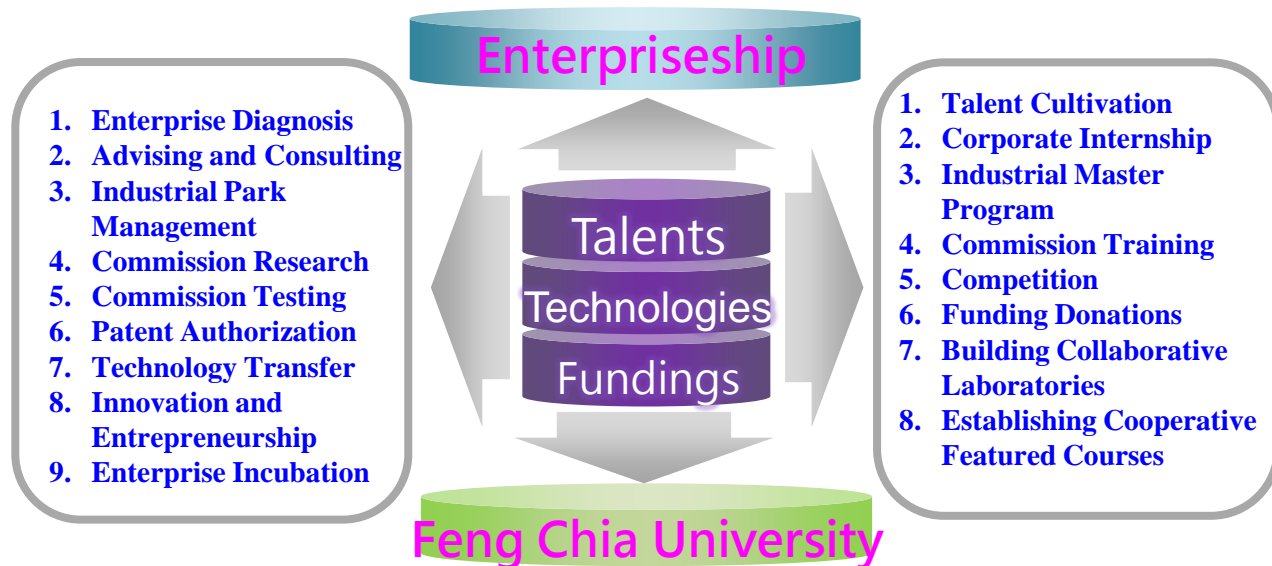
Enterpriseship

1. Enterprise Diagnosis
2. Advising and Consulting
3. Industrial Park Management
4. Commission Research
5. Commission Testing
6. Patent Authorization
7. Technology Transfer
8. Innovation and Entrepreneurship
9. Enterprise Incubation

Talents
Technologies
Fundings

1. Talent Cultivation
2. Corporate Internship
3. Industrial Master Program
4. Commission Training
5. Competition
6. Funding Donations
7. Building Collaborative Laboratories
8. Establishing Cooperative Featured Courses

Feng Chia University